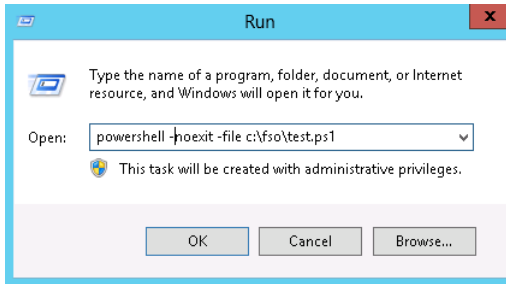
Run

Type the name of a program, folder, document, or Internet resource, and Windows will open it for you.

Open: powershell -noexit -file c:\fso\test.ps1

This task will be created with administrative privileges.

OK
Cancel
Browse...